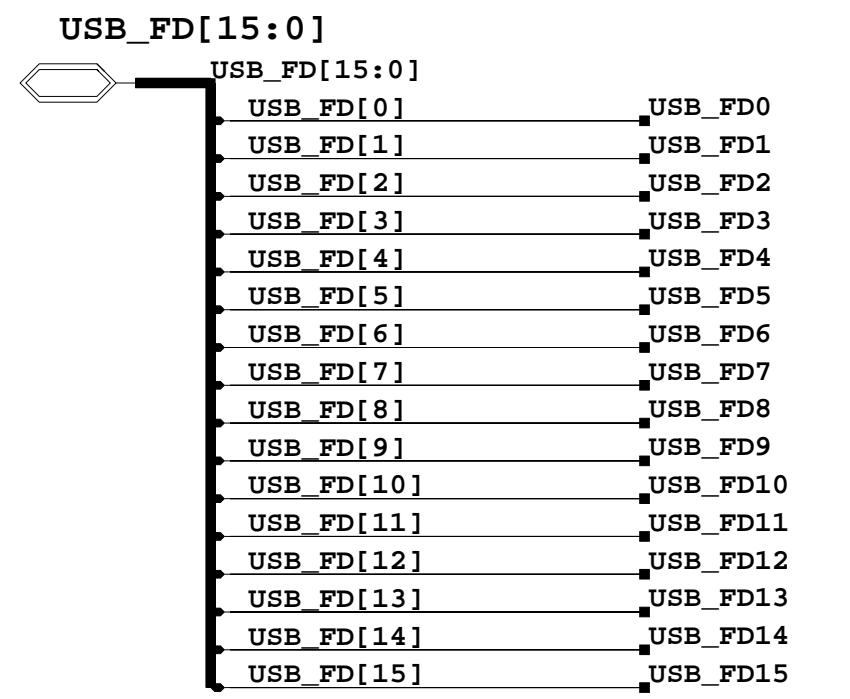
USB_FD[15:0]

USB_FD[15:0]

USB_FD[0] USB_FD0
USB_FD[1] USB_FD1
USB_FD[2] USB_FD2
USB_FD[3] USB_FD3
USB_FD[4] USB_FD4
USB_FD[5] USB_FD5
USB_FD[6] USB_FD6
USB_FD[7] USB_FD7
USB_FD[8] USB_FD8
USB_FD[9] USB_FD9
USB_FD[10] USB_FD10
USB_FD[11] USB_FD11
USB_FD[12] USB_FD12
USB_FD[13] USB_FD13
USB_FD[14] USB_FD14
USB_FD[15] USB_FD15